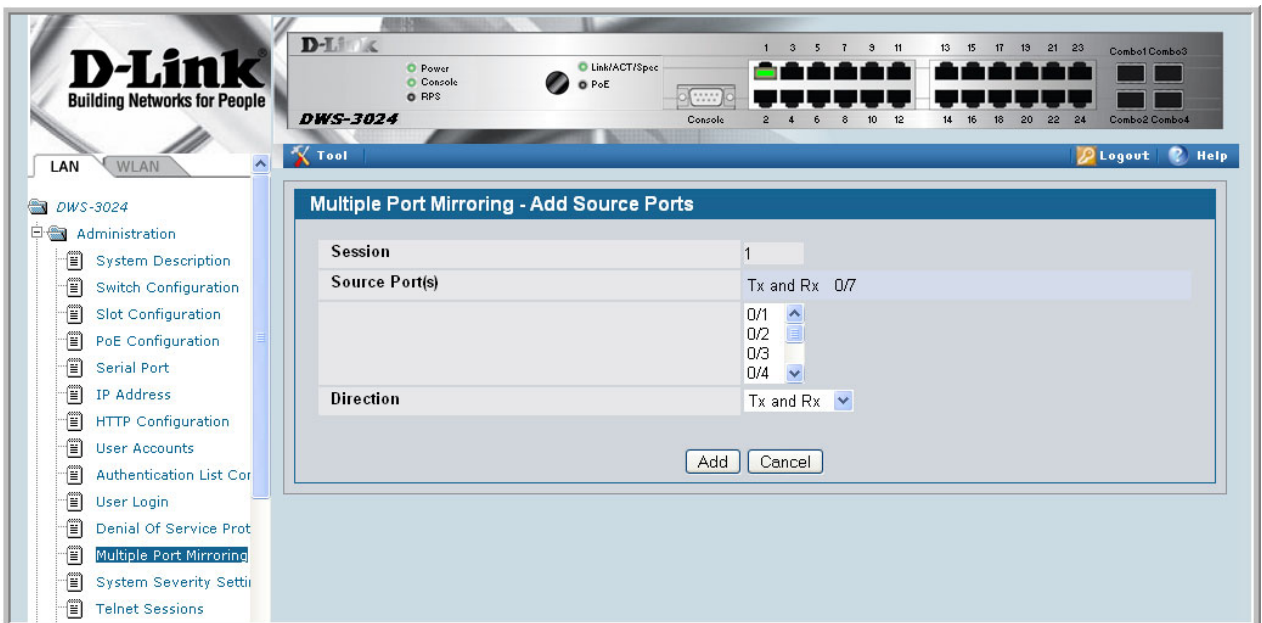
D-Link
Building Networks for People

D-Li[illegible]
Power
Console
RPS
Link/ACT/Spe
PoE
DWS-3024
Console
1 3 5 7 9 11 13 15 17 19 21 23 Combo1 Combo3
2 4 6 8 10 12 14 16 18 20 22 24 Combo2 Combo4

LAN WLAN

Tool
Logout Help

DWS-3024
Administration
System Description
Switch Configuration
Slot Configuration
PoE Configuration
Serial Port
IP Address
HTTP Configuration
User Accounts
Authentication List Cor
User Login
Denial Of Service Prot
Multiple Port Mirroring
System Severity Setti
Telnet Sessions

Multiple Port Mirroring - Add Source Ports

| | |
|---|---|
| Session | 1 |
| Source Port(s) | Tx and Rx 0/7 |
| | 0/1 0/2 0/3 0/4 |
| Direction | Tx and Rx |

Add Cancel